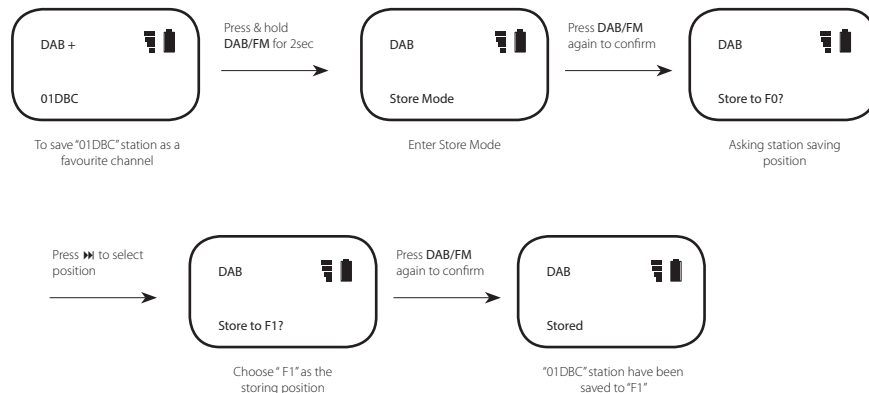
DAB +

01DBC

To save "01DBC" station as a favourite channel

Press & hold DAB/FM for 2sec

DAB

Store Mode

Enter Store Mode

Press DAB/FM again to confirm

DAB

Store to F0?

Asking station saving position

Press ⏭ to select position

DAB

Store to F1?

Choose " F1" as the storing position

Press DAB/FM again to confirm

DAB

Stored

"01DBC" station have been saved to "F1"